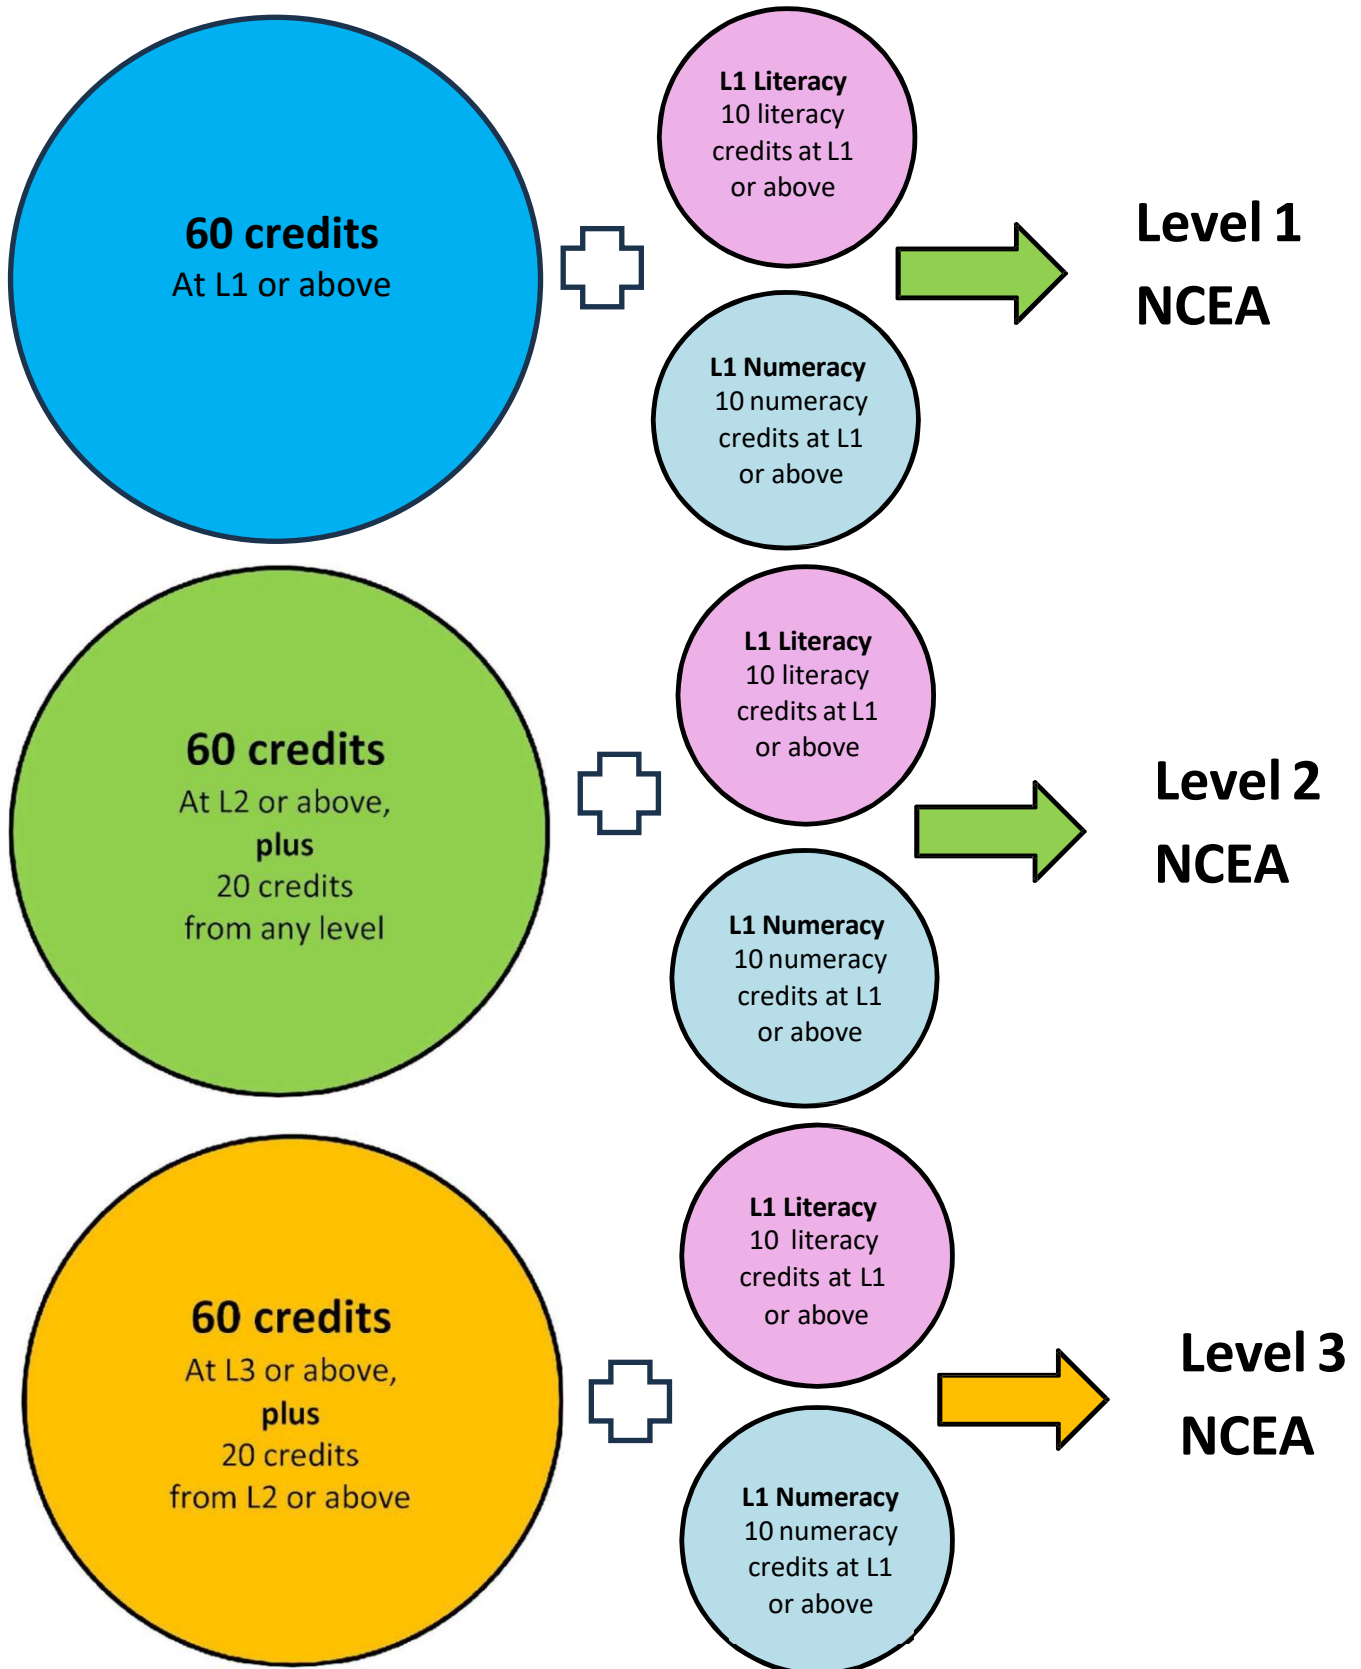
60 credits
At L1 or above

L1 Literacy
10 literacy credits at L1 or above

L1 Numeracy
10 numeracy credits at L1 or above

Level 1
NCEA

60 credits
At L2 or above,
plus
20 credits
from any level

L1 Literacy
10 literacy credits at L1 or above

L1 Numeracy
10 numeracy credits at L1 or above

Level 2
NCEA

60 credits
At L3 or above,
plus
20 credits
from L2 or above

L1 Literacy
10 literacy credits at L1 or above

L1 Numeracy
10 numeracy credits at L1 or above

Level 3
NCEA